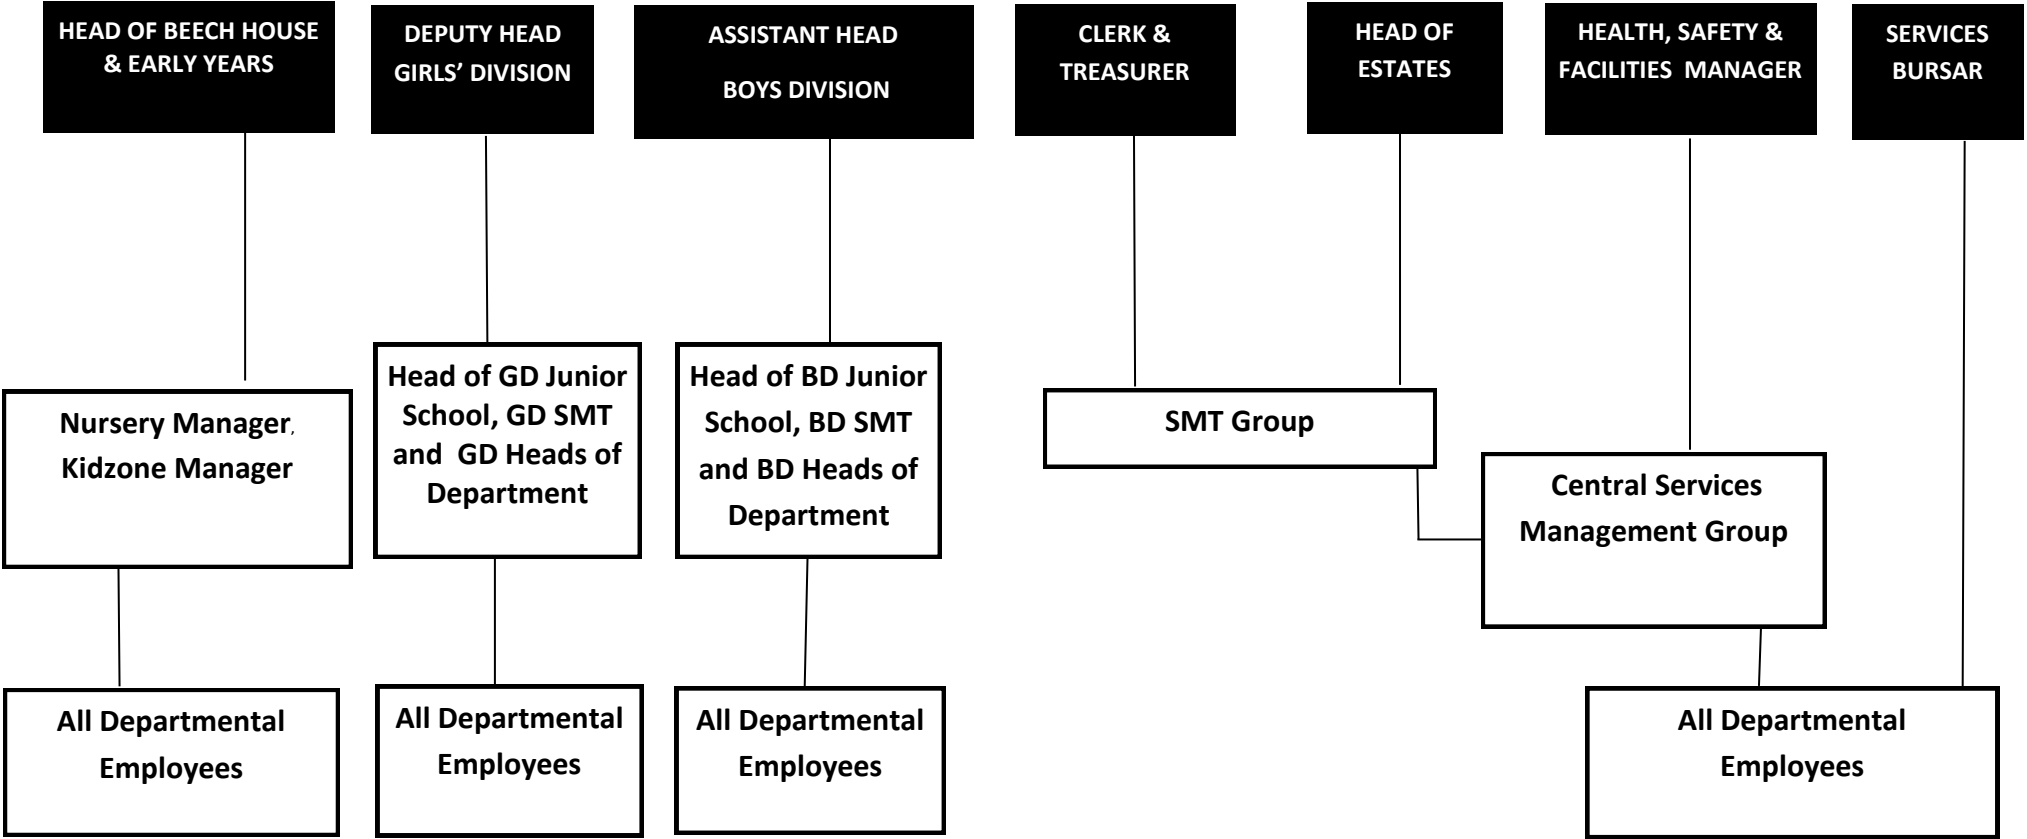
HEAD OF BEECH HOUSE & EARLY YEARS

DEPUTY HEAD GIRLS' DIVISION

ASSISTANT HEAD BOYS DIVISION

CLERK & TREASURER

HEAD OF ESTATES

HEALTH, SAFETY & FACILITIES MANAGER

SERVICES BURSAR

Nursery Manager, Kidzone Manager

Head of GD Junior School, GD SMT and GD Heads of Department

Head of BD Junior School, BD SMT and BD Heads of Department

SMT Group

Central Services Management Group

All Departmental Employees

All Departmental Employees

All Departmental Employees

All Departmental Employees